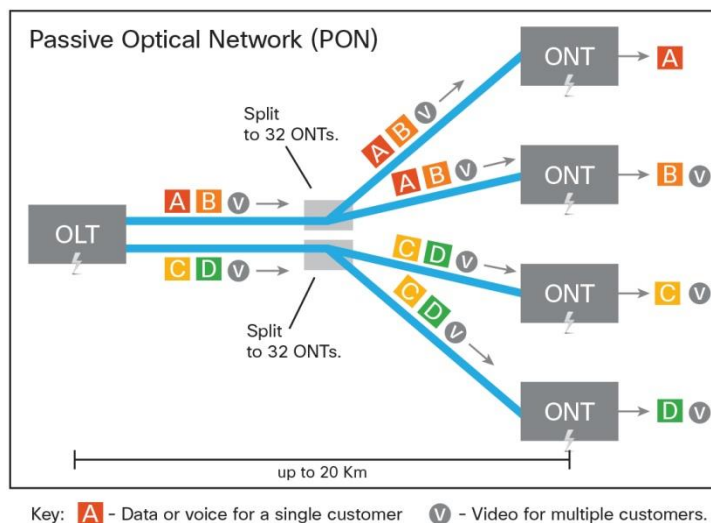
Passive Optical Network (PON)

Split to 32 ONTs.

OLT

A B V

C D V

Split to 32 ONTs.

A B V

A B V

C D V

C D V

ONT A

ONT B V

ONT C V

ONT D V

up to 20 Km

Key: A - Data or voice for a single customer V - Video for multiple customers.